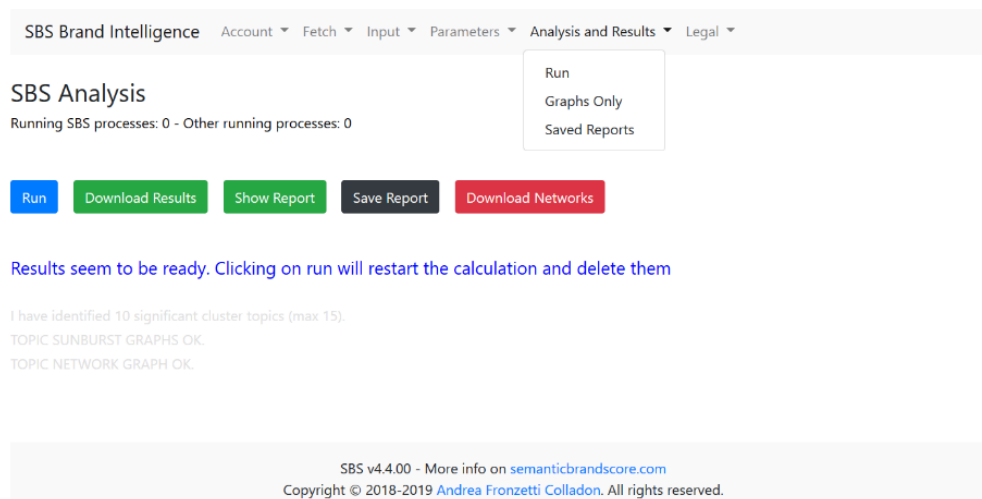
SBS Brand Intelligence Account ▾ Fetch ▾ Input ▾ Parameters ▾ Analysis and Results ▾ Legal ▾

Run
Graphs Only
Saved Reports

SBS Analysis

Running SBS processes: 0 - Other running processes: 0

Run Download Results Show Report Save Report Download Networks

Results seem to be ready. Clicking on run will restart the calculation and delete them

I have identified 10 significant cluster topics (max 15).
TOPIC SUNBURST GRAPHS OK.
TOPIC NETWORK GRAPH OK.

SBS v4.4.00 - More info on semanticbrandscore.com
Copyright © 2018-2019 Andrea Fronzetti Colladon. All rights reserved.